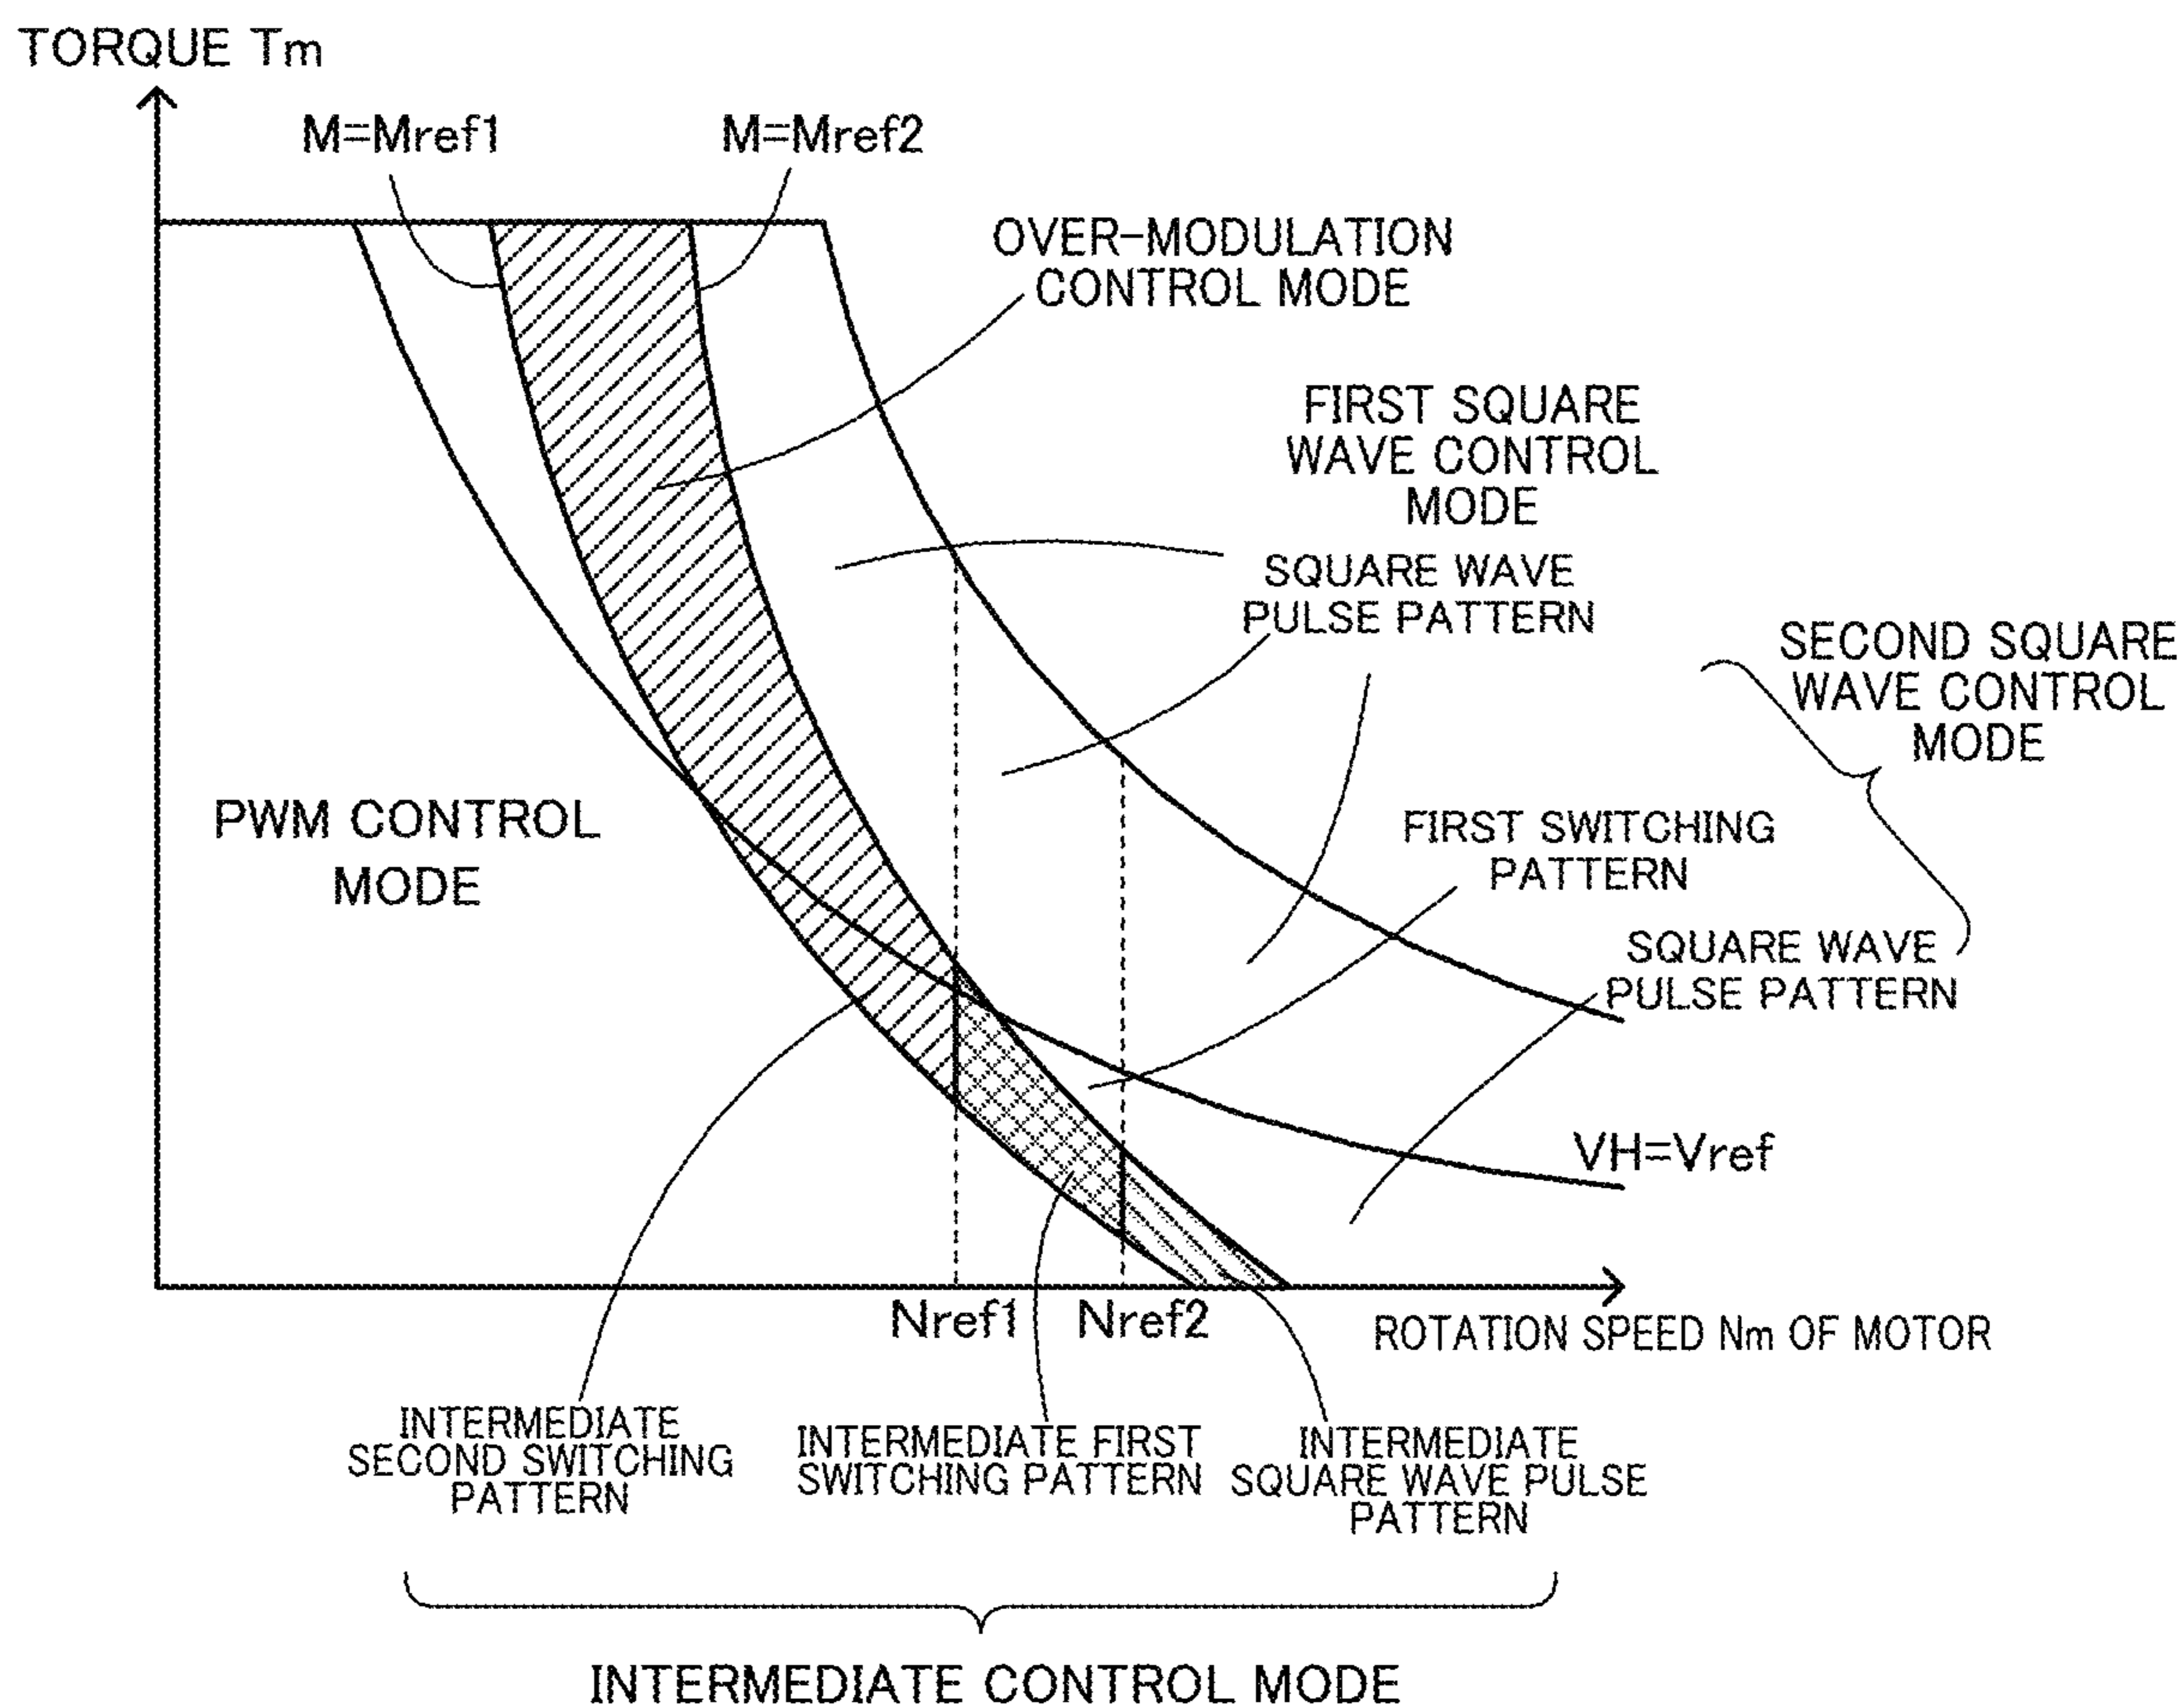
TORQUE Tm

M=Mref1

M=Mref2

OVER-MODULATION CONTROL MODE

FIRST SQUARE WAVE CONTROL MODE

SQUARE WAVE PULSE PATTERN

SECOND SQUARE WAVE CONTROL MODE

PWM CONTROL MODE

FIRST SWITCHING PATTERN

SQUARE WAVE PULSE PATTERN

VH=Vref

Nref1

Nref2

ROTATION SPEED Nm OF MOTOR

INTERMEDIATE SECOND SWITCHING PATTERN

INTERMEDIATE FIRST SWITCHING PATTERN

INTERMEDIATE SQUARE WAVE PULSE PATTERN

INTERMEDIATE CONTROL MODE